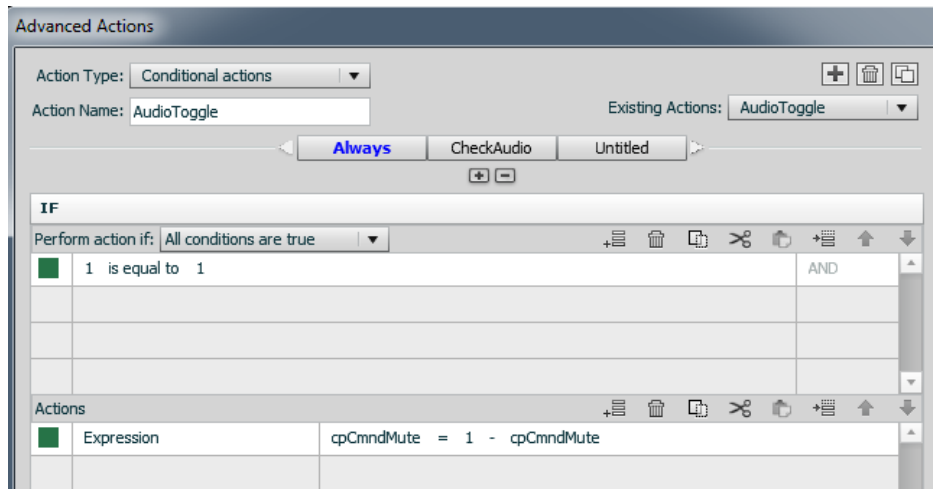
Advanced Actions

Action Type: Conditional actions

Action Name: AudioToggle

Existing Actions: AudioToggle

Always | CheckAudio | Untitled

IF

Perform action if: All conditions are true

| | 1 is equal to 1 | AND |
|---|---|---|

Actions

| | Expression | cpCmndMute = 1 - cpCmndMute |
|---|---|---|